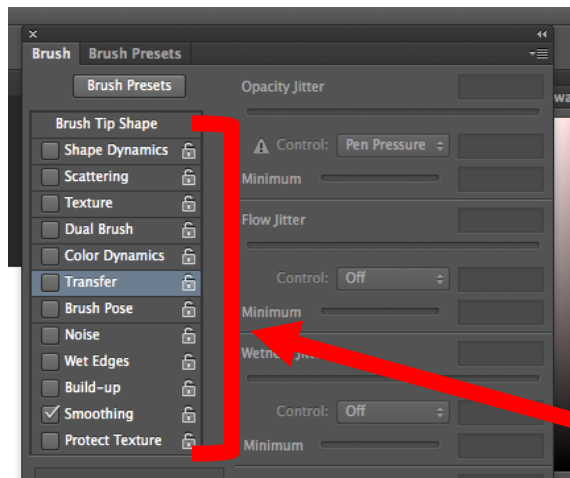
Brush Brush Presets

Brush Presets

Brush Tip Shape
Shape Dynamics
Scattering
Texture
Dual Brush
Color Dynamics
Transfer
Brush Pose
Noise
Wet Edges
Build-up
✓ Smoothing
Protect Texture

Opacity Jitter

Control: Pen Pressure
Minimum

Flow Jitter

Control: Off
Minimum

Wetne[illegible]

Control: Off
Minimum